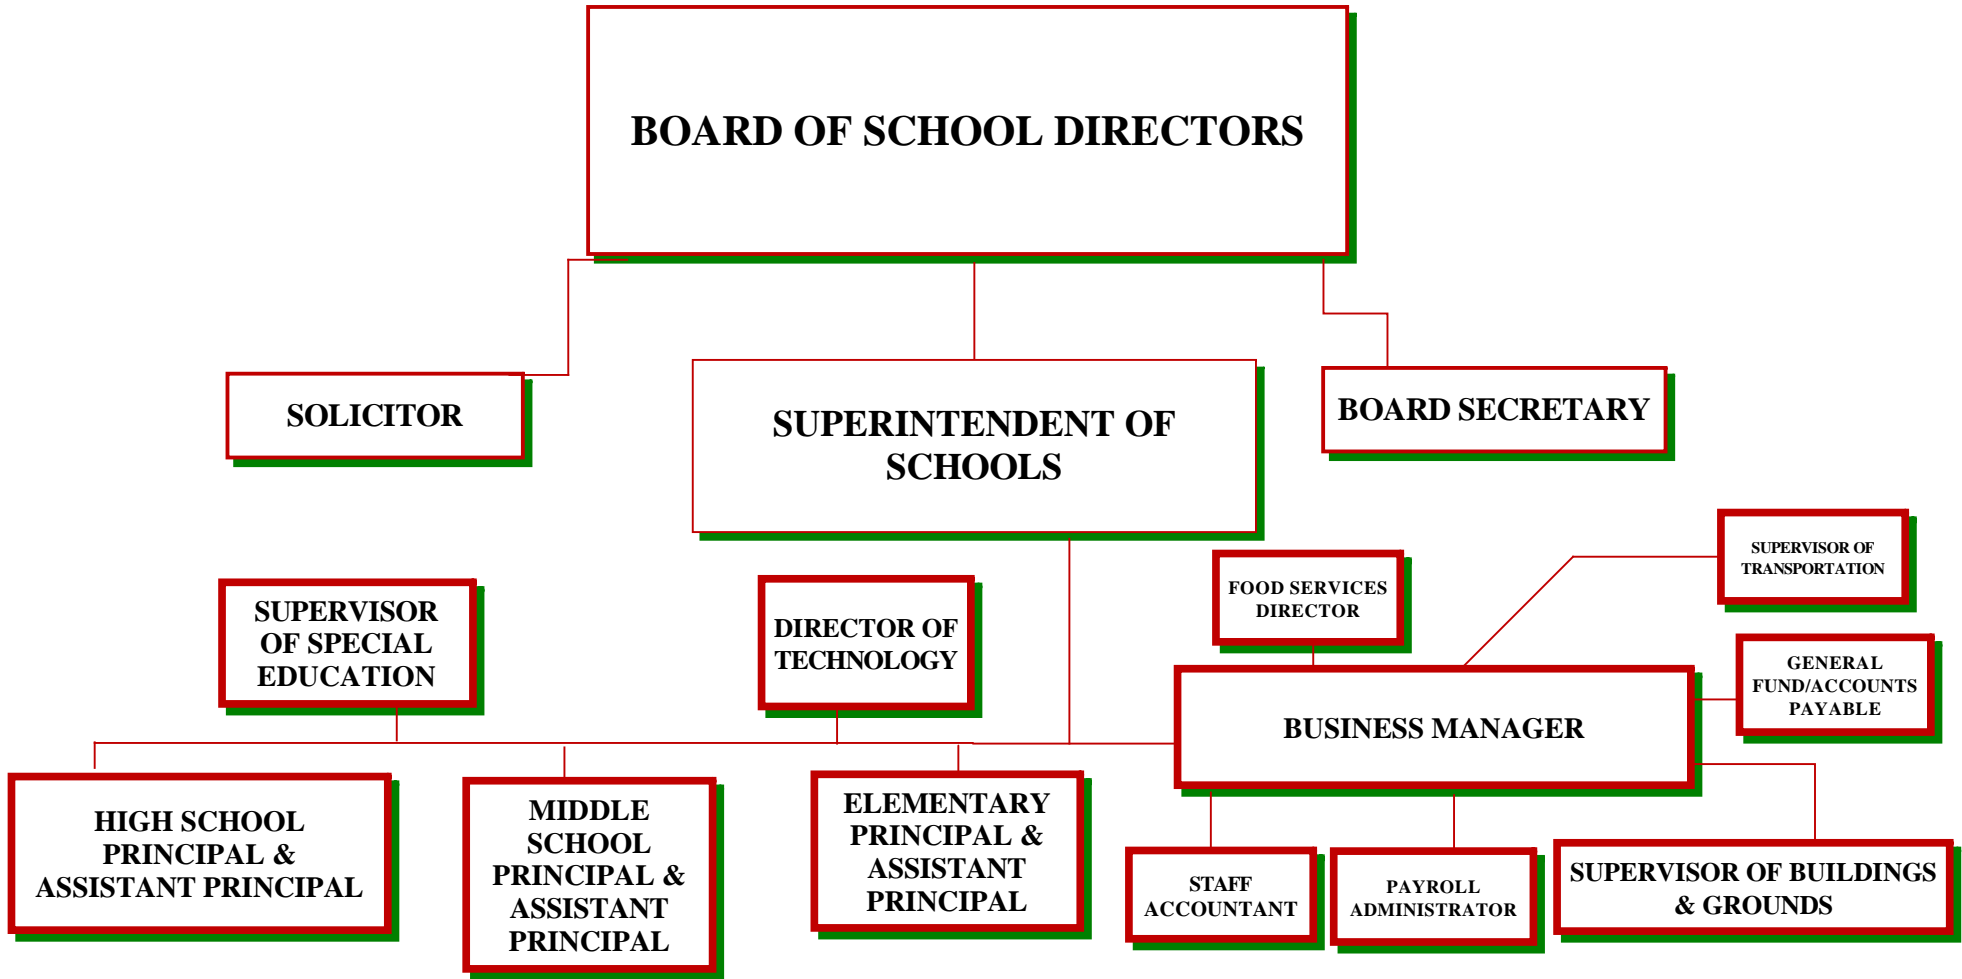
BOARD OF SCHOOL DIRECTORS

SOLICITOR

SUPERINTENDENT OF SCHOOLS

BOARD SECRETARY

SUPERVISOR OF TRANSPORTATION

FOOD SERVICES DIRECTOR

SUPERVISOR OF SPECIAL EDUCATION

DIRECTOR OF TECHNOLOGY

GENERAL FUND/ACCOUNTS PAYABLE

BUSINESS MANAGER

HIGH SCHOOL PRINCIPAL & ASSISTANT PRINCIPAL

MIDDLE SCHOOL PRINCIPAL & ASSISTANT PRINCIPAL

ELEMENTARY PRINCIPAL & ASSISTANT PRINCIPAL

STAFF ACCOUNTANT

PAYROLL ADMINISTRATOR

SUPERVISOR OF BUILDINGS & GROUNDS